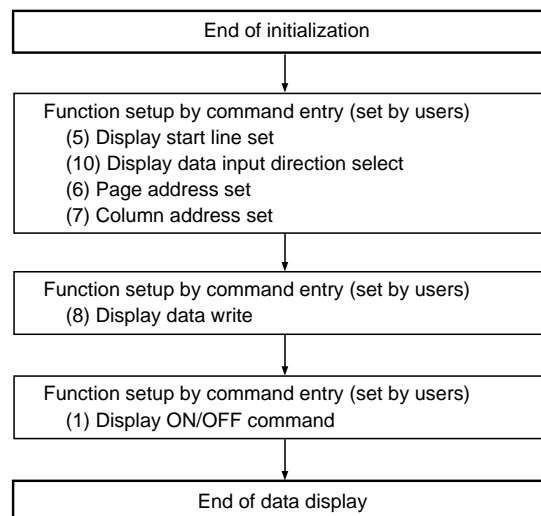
End of initialization

Function setup by command entry (set by users)
(5) Display start line set
(10) Display data input direction select
(6) Page address set
(7) Column address set

Function setup by command entry (set by users)
(8) Display data write

Function setup by command entry (set by users)
(1) Display ON/OFF command

End of data display